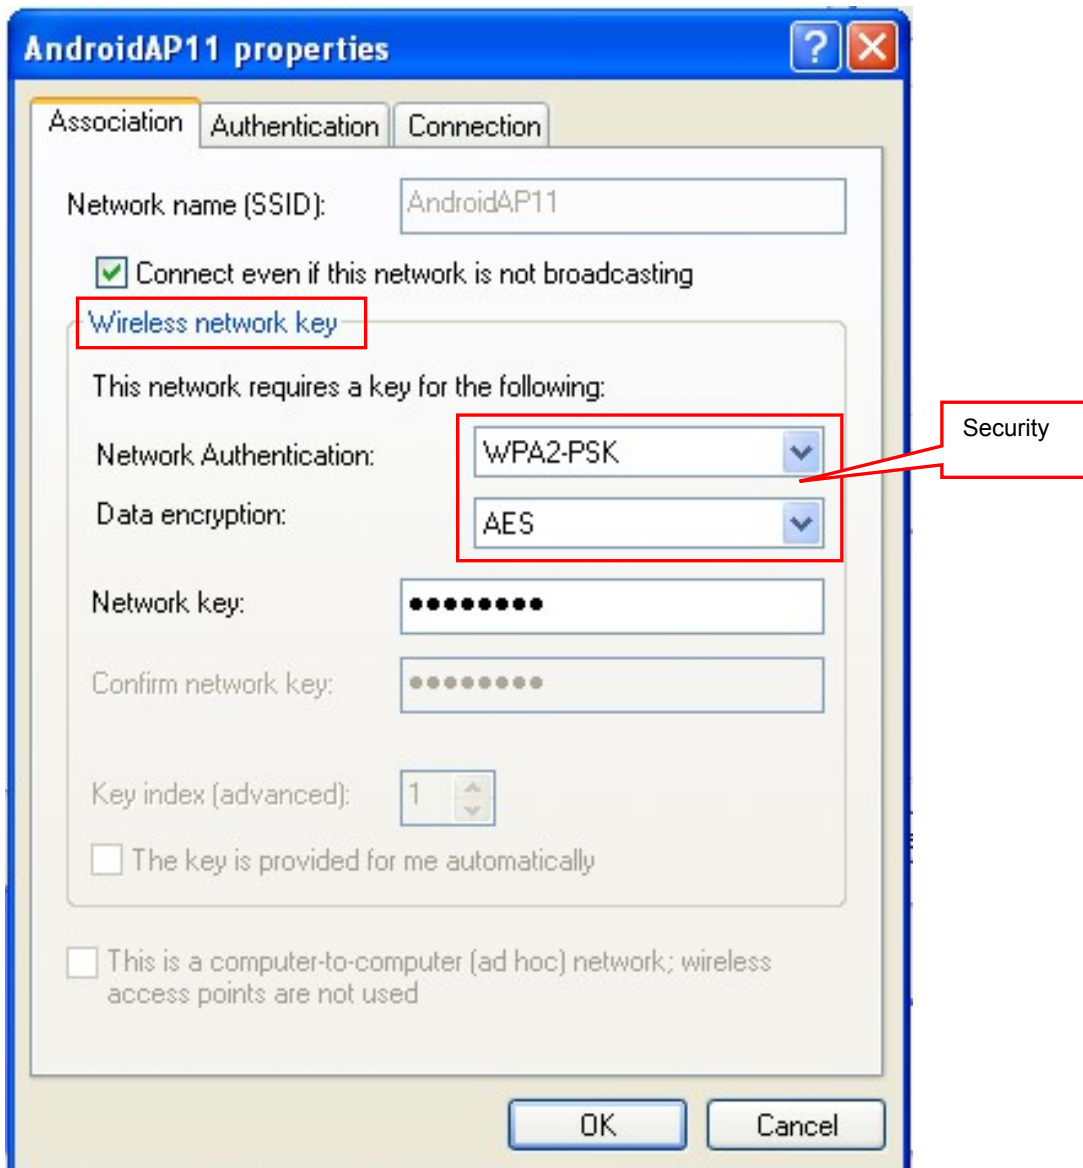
AndroidAP11 properties

?

Association Authentication Connection

Network name (SSID): AndroidAP11

Connect even if this network is not broadcasting

Wireless network key

This network requires a key for the following:

Network Authentication: WPA2-PSK

Data encryption: AES

Security

Network key: ●●●●●●●●●

Confirm network key: ●●●●●●●●●

Key index (advanced): 1

The key is provided for me automatically

This is a computer-to-computer (ad hoc) network; wireless access points are not used

OK Cancel